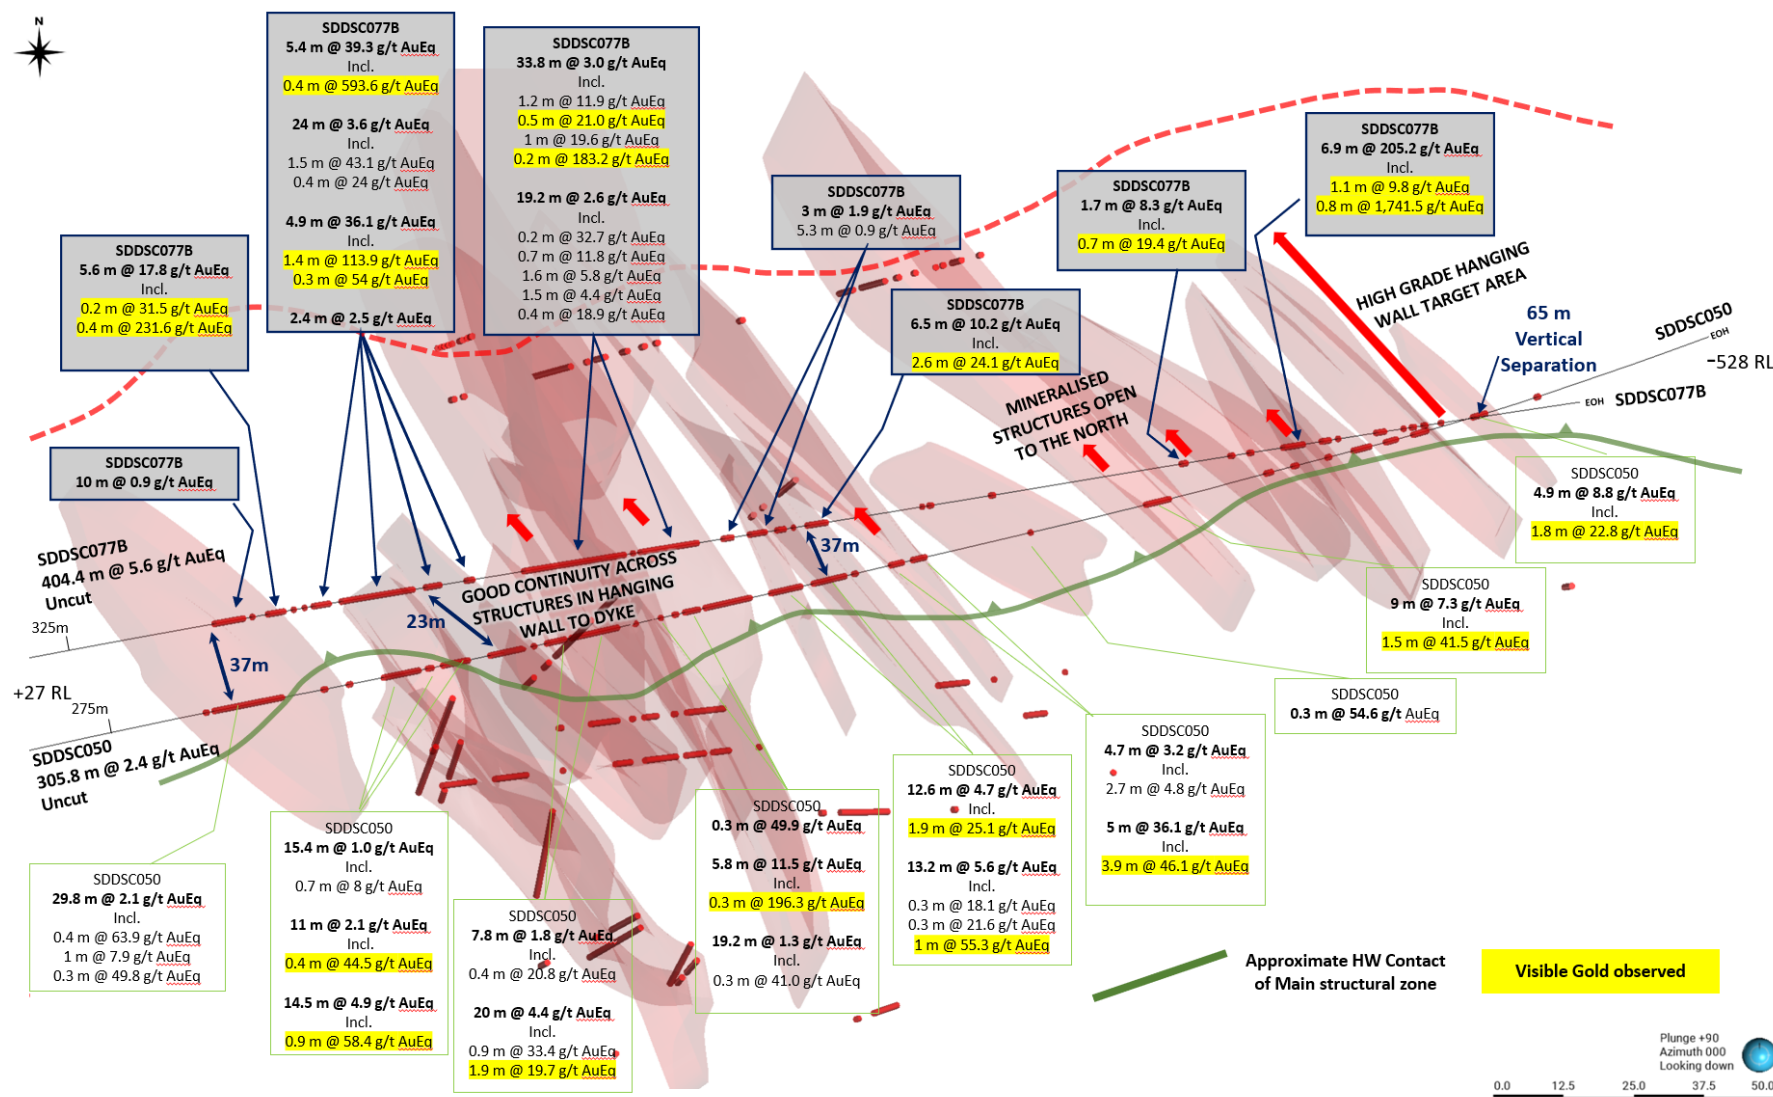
N

SDDSC077B
5.4 m @ 39.3 g/t AuEq
Incl.
0.4 m @ 593.6 g/t AuEq

24 m @ 3.6 g/t AuEq
Incl.
1.5 m @ 43.1 g/t AuEq
0.4 m @ 24 g/t AuEq

4.9 m @ 36.1 g/t AuEq
Incl.
1.4 m @ 113.9 g/t AuEq
0.3 m @ 54 g/t AuEq

2.4 m @ 2.5 g/t AuEq

SDDSC077B
33.8 m @ 3.0 g/t AuEq
Incl.
1.2 m @ 11.9 g/t AuEq
0.5 m @ 21.0 g/t AuEq
1 m @ 19.6 g/t AuEq
0.2 m @ 183.2 g/t AuEq

19.2 m @ 2.6 g/t AuEq
Incl.
0.2 m @ 32.7 g/t AuEq
0.7 m @ 11.8 g/t AuEq
1.6 m @ 5.8 g/t AuEq
1.5 m @ 4.4 g/t AuEq
0.4 m @ 18.9 g/t AuEq

SDDSC077B
3 m @ 1.9 g/t AuEq
5.3 m @ 0.9 g/t AuEq

SDDSC077B
1.7 m @ 8.3 g/t AuEq
Incl.
0.7 m @ 19.4 g/t AuEq

SDDSC077B
6.9 m @ 205.2 g/t AuEq
Incl.
1.1 m @ 9.8 g/t AuEq
0.8 m @ 1,741.5 g/t AuEq

SDDSC077B
5.6 m @ 17.8 g/t AuEq
Incl.
0.2 m @ 31.5 g/t AuEq
0.4 m @ 231.6 g/t AuEq

SDDSC077B
6.5 m @ 10.2 g/t AuEq
Incl.
2.6 m @ 24.1 g/t AuEq

HIGH GRADE HANGING WALL TARGET AREA

65 m Vertical Separation

SDDSC050
EOH
-528 RL
EOH SDDSC077B

MINERALISED STRUCTURES OPEN TO THE NORTH

SDDSC077B
10 m @ 0.9 g/t AuEq

SDDSC050
4.9 m @ 8.8 g/t AuEq
Incl.
1.8 m @ 22.8 g/t AuEq

SDDSC077B
404.4 m @ 5.6 g/t AuEq
Uncut

37m

GOOD CONTINUITY ACROSS STRUCTURES IN HANGING WALL TO DYKE

325m
23m
37m

SDDSC050
9 m @ 7.3 g/t AuEq
Incl.
1.5 m @ 41.5 g/t AuEq

+27 RL
275m

SDDSC050
0.3 m @ 54.6 g/t AuEq

SDDSC050
305.8 m @ 2.4 g/t AuEq
Uncut

SDDSC050
4.7 m @ 3.2 g/t AuEq
Incl.
2.7 m @ 4.8 g/t AuEq

5 m @ 36.1 g/t AuEq
Incl.
3.9 m @ 46.1 g/t AuEq

SDDSC050
12.6 m @ 4.7 g/t AuEq
Incl.
1.9 m @ 25.1 g/t AuEq

13.2 m @ 5.6 g/t AuEq
Incl.
0.3 m @ 18.1 g/t AuEq
0.3 m @ 21.6 g/t AuEq
1 m @ 55.3 g/t AuEq

SDDSC050
0.3 m @ 49.9 g/t AuEq

5.8 m @ 11.5 g/t AuEq
Incl.
0.3 m @ 196.3 g/t AuEq

19.2 m @ 1.3 g/t AuEq
Incl.
0.3 m @ 41.0 g/t AuEq

SDDSC050
15.4 m @ 1.0 g/t AuEq
Incl.
0.7 m @ 8 g/t AuEq

11 m @ 2.1 g/t AuEq
Incl.
0.4 m @ 44.5 g/t AuEq

14.5 m @ 4.9 g/t AuEq
Incl.
0.9 m @ 58.4 g/t AuEq

SDDSC050
7.8 m @ 1.8 g/t AuEq
Incl.
0.4 m @ 20.8 g/t AuEq

20 m @ 4.4 g/t AuEq
Incl.
0.9 m @ 33.4 g/t AuEq
1.9 m @ 19.7 g/t AuEq

SDDSC050
29.8 m @ 2.1 g/t AuEq
Incl.
0.4 m @ 63.9 g/t AuEq
1 m @ 7.9 g/t AuEq
0.3 m @ 49.8 g/t AuEq

Approximate HW Contact of Main structural zone

Visible Gold observed

Plunge +90
Azimuth 000
Looking down

0.0 12.5 25.0 37.5 50.0